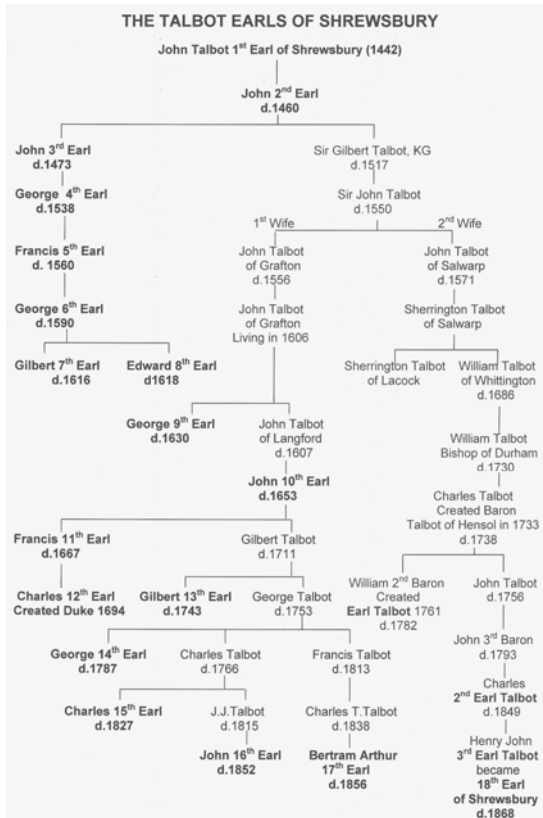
THE TALBOT EARLS OF SHREWSBURY

John Talbot 1$^{st}$ Earl of Shrewsbury (1442)

John 2$^{nd}$ Earl
d.1460

John 3$^{rd}$ Earl
d.1473

George 4$^{th}$ Earl
d.1538

Francis 5$^{th}$ Earl
d. 1560

George 6$^{th}$ Earl
d.1590

Gilbert 7$^{th}$ Earl
d.1616

Edward 8$^{th}$ Earl
d1618

Sir Gilbert Talbot, KG
d.1517

Sir John Talbot
d.1550

1$^{st}$ Wife

2$^{nd}$ Wife

John Talbot
of Grafton
d.1556

John Talbot
of Grafton
Living in 1606

John Talbot
of Salwarp
d.1571

Sherrington Talbot
of Salwarp

Sherrington Talbot
of Lacock

William Talbot
of Whittington
d.1686

William Talbot
Bishop of Durham
d.1730

Charles Talbot
Created Baron
Talbot of Hensol in 1733
d.1738

George 9$^{th}$ Earl
d.1630

John Talbot
of Langford
d.1607

John 10$^{th}$ Earl
d.1653

Francis 11$^{th}$ Earl
d.1667

Charles 12$^{th}$ Earl
Created Duke 1694

Gilbert Talbot
d.1711

Gilbert 13$^{th}$ Earl
d.1743

George Talbot
d.1753

William 2$^{nd}$ Baron
Created
Earl Talbot 1761
d.1782

John Talbot
d.1756

John 3$^{rd}$ Baron
d.1793

Charles
2$^{nd}$ Earl Talbot
d.1849

Henry John
3$^{rd}$ Earl Talbot
became
18$^{th}$ Earl
of Shrewsbury
d.1868

George 14$^{th}$ Earl
d.1787

Charles Talbot
d.1766

Francis Talbot
d.1813

Charles 15$^{th}$ Earl
d.1827

J.J.Talbot
d.1815

John 16$^{th}$ Earl
d.1852

Charles T.Talbot
d.1838

Bertram Arthur
17$^{th}$ Earl
d.1856